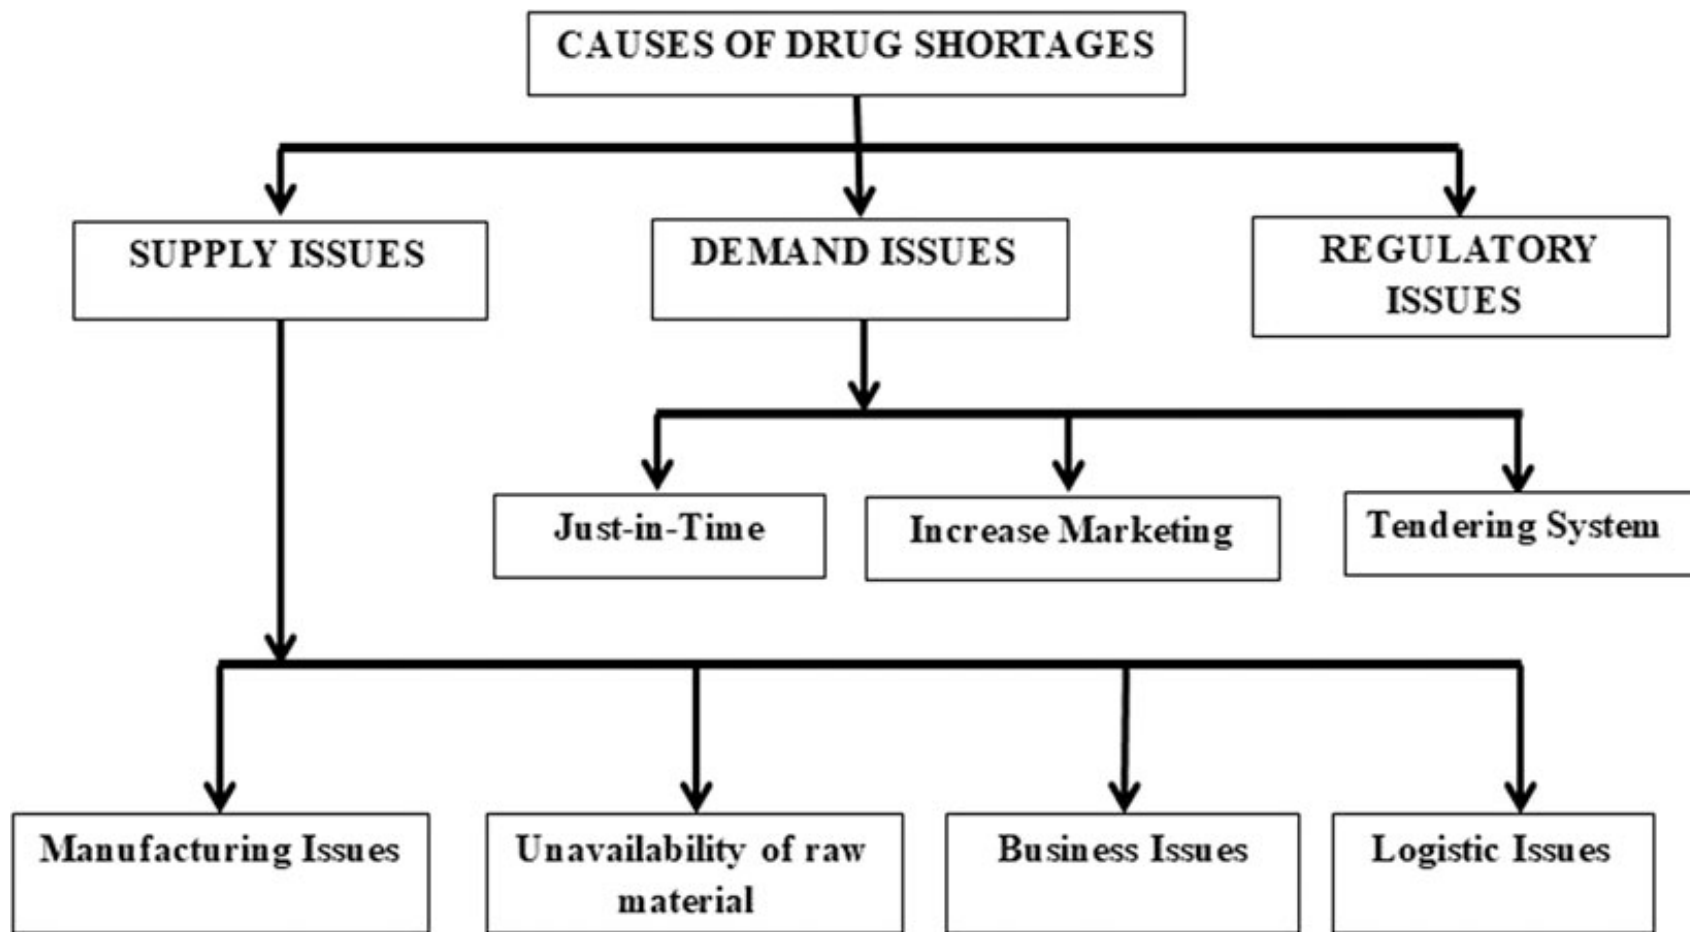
CAUSES OF DRUG SHORTAGES

SUPPLY ISSUES

DEMAND ISSUES

REGULATORY ISSUES

Just-in-Time

Increase Marketing

Tendering System

Manufacturing Issues

Unavailability of raw material

Business Issues

Logistic Issues